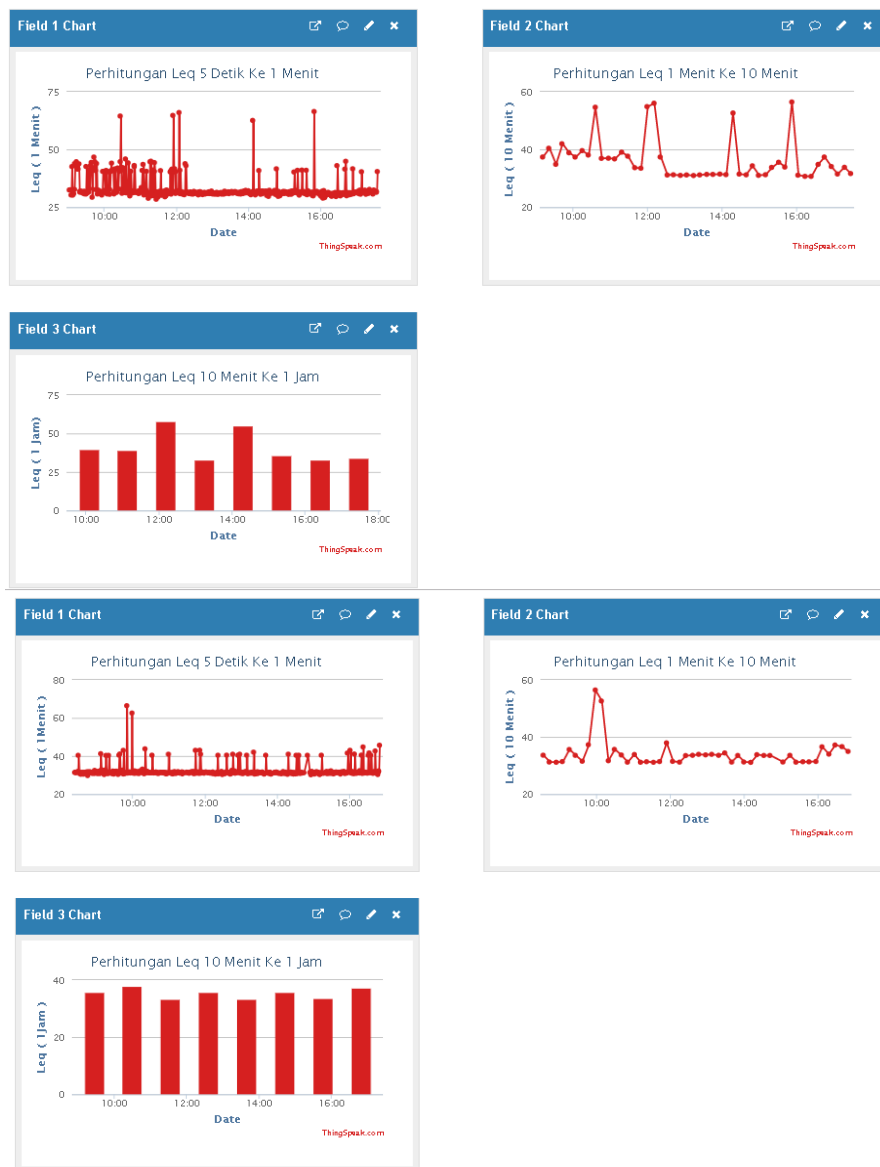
Field 1 Chart

Perhitungan Leq 5 Detik Ke 1 Menit

75
50
25

Leq ( 1 Menit )

10:00 12:00 14:00 16:00

Date

ThingSpeak.com

Field 2 Chart

Perhitungan Leq 1 Menit Ke 10 Menit

60
40
20

Leq ( 10 Menit )

10:00 12:00 14:00 16:00

Date

ThingSpeak.com

Field 3 Chart

Perhitungan Leq 10 Menit Ke 1 Jam

75
50
25
0

Leq ( 1 Jam )

10:00 12:00 14:00 16:00 18:00

Date

ThingSpeak.com

Field 1 Chart

Perhitungan Leq 5 Detik Ke 1 Menit

80
60
40
20

Leq ( 1 Menit )

10:00 12:00 14:00 16:00

Date

ThingSpeak.com

Field 2 Chart

Perhitungan Leq 1 Menit Ke 10 Menit

60
40
20

Leq ( 10 Menit )

10:00 12:00 14:00 16:00

Date

ThingSpeak.com

Field 3 Chart

Perhitungan Leq 10 Menit Ke 1 Jam

40
20
0

Leq ( 1 Jam )

10:00 12:00 14:00 16:00

Date

ThingSpeak.com